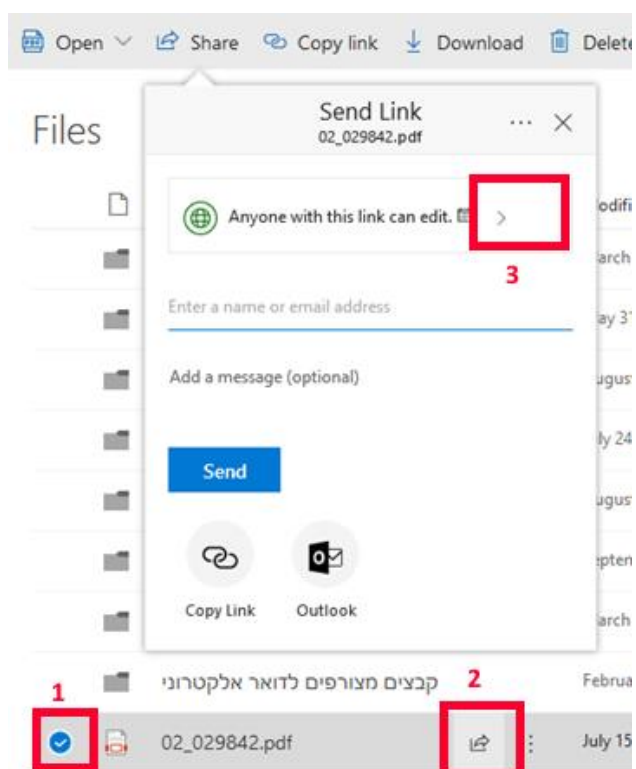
Open Share Copy link Download Delete

Files

Send Link
02_029842.pdf

Anyone with this link can edit.

3

Enter a name or email address

Add a message (optional)

Send

Copy Link

Outlook

Modifi
March
May 31
August
July 24
August
Septem
March

קבצים מצורפים לדואר אלקטרוני

Februa

1

2

02_029842.pdf

July 15